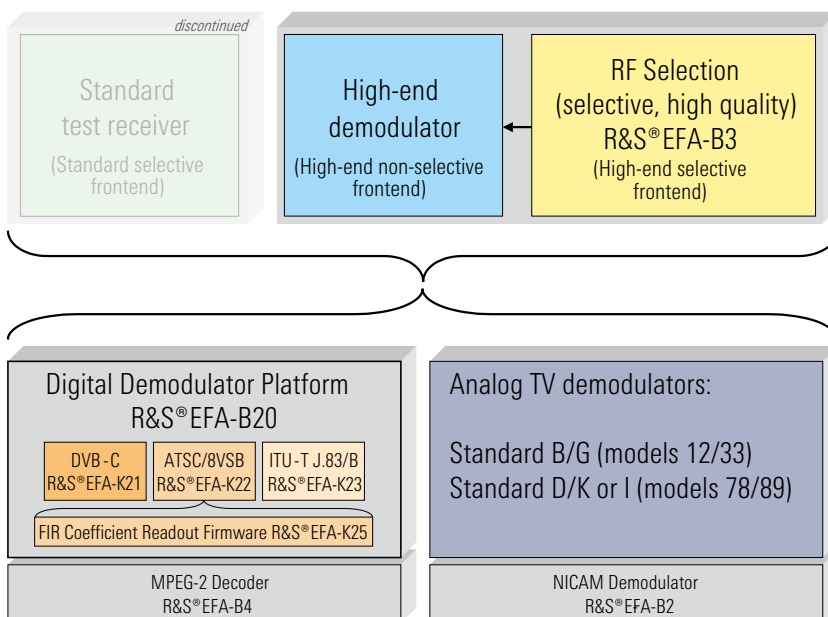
discontinued

Standard test receiver
(Standard selective frontend)

High-end demodulator
(High-end non-selective frontend)

RF Selection
(selective, high quality)
R&S®EFA-B3
(High-end selective frontend)

Digital Demodulator Platform
R&S®EFA-B20

DVB-C
R&S®EFA-K21

ATSC/8VSB
R&S®EFA-K22

ITU-T J.83/B
R&S®EFA-K23

FIR Coefficient Readout Firmware R&S®EFA-K25

Analog TV demodulators:

Standard B/G (models 12/33)
Standard D/K or I (models 78/89)

MPEG-2 Decoder
R&S®EFA-B4

NICAM Demodulator
R&S®EFA-B2